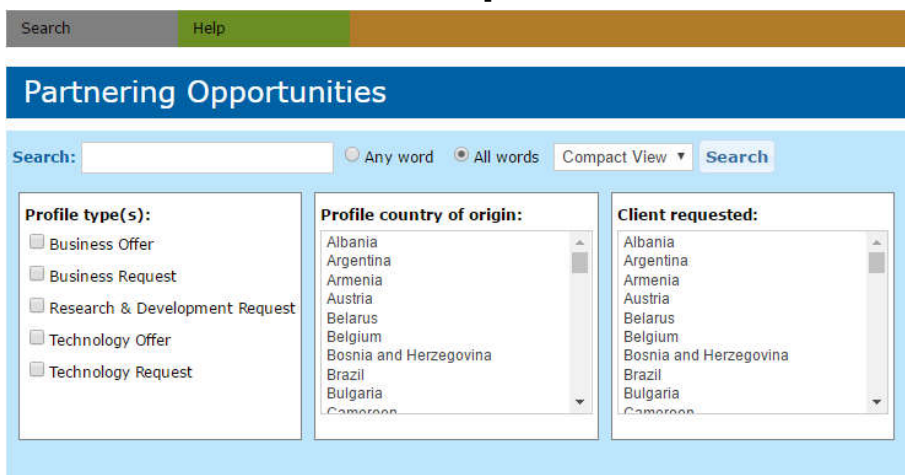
Search Help

Partnering Opportunities

Search: Any word All words Compact View ▾ Search

Profile type(s):
Business Offer
Business Request
Research & Development Request
Technology Offer
Technology Request

Profile country of origin:
Albania
Argentina
Armenia
Austria
Belarus
Belgium
Bosnia and Herzegovina
Brazil
Bulgaria
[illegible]

Client requested:
Albania
Argentina
Armenia
Austria
Belarus
Belgium
Bosnia and Herzegovina
Brazil
Bulgaria
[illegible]